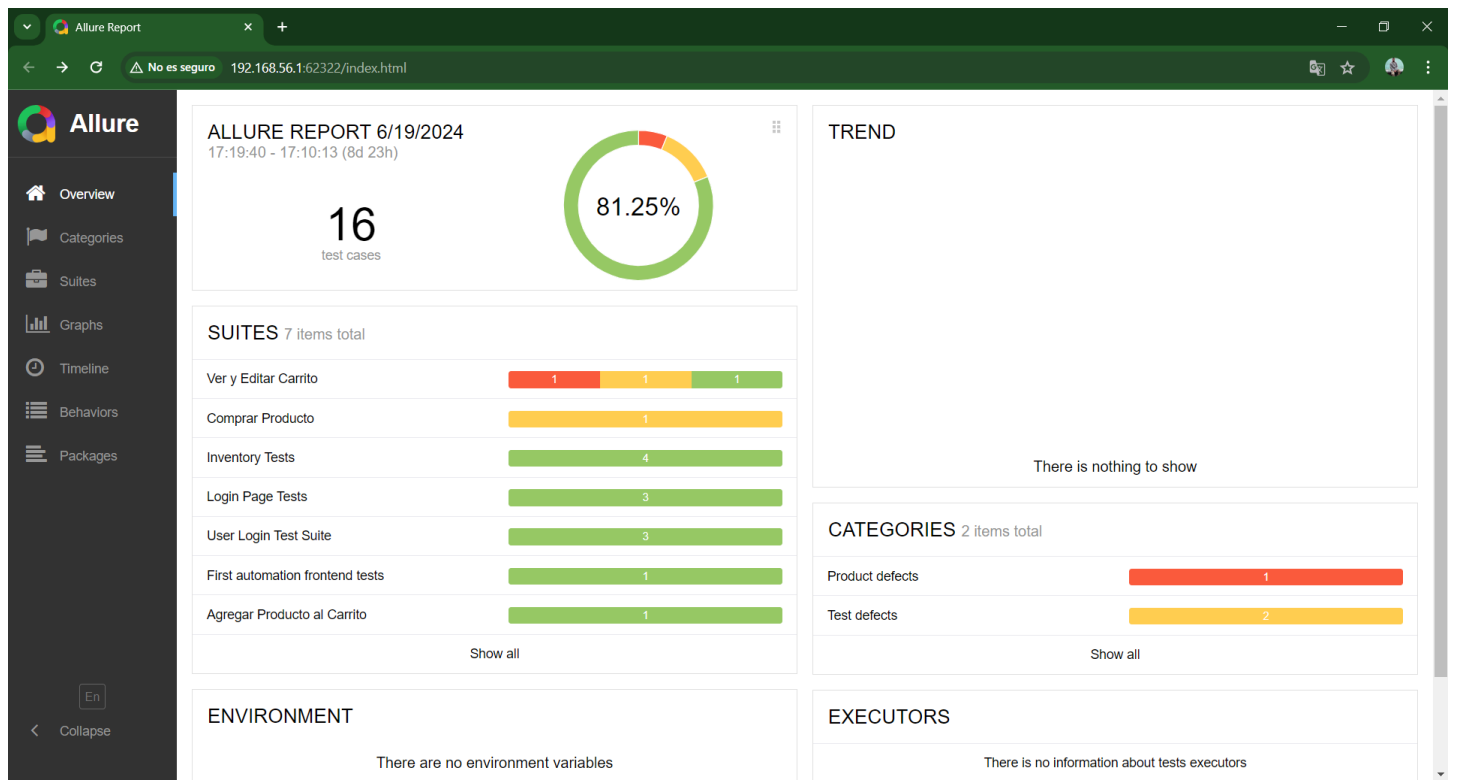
Allure Report

No es seguro 192.168.56.1:62322/index.html

Allure

Overview
Categories
Suites
Graphs
Timeline
Behaviors
Packages

En
Collapse

ALLURE REPORT 6/19/2024
17:19:40 - 17:10:13 (8d 23h)

16
test cases

81.25%

TREND

There is nothing to show

SUITES 7 items total

| | |
|---|---|
| Ver y Editar Carrito | 1 1 1 |
| Comprar Producto | 1 |
| Inventory Tests | 4 |
| Login Page Tests | 3 |
| User Login Test Suite | 3 |
| First automation frontend tests | 1 |
| Agregar Producto al Carrito | 1 |

Show all

CATEGORIES 2 items total

| | |
|---|---|
| Product defects | 1 |
| Test defects | 2 |

Show all

ENVIRONMENT

There are no environment variables

EXECUTORS

There is no information about tests executors